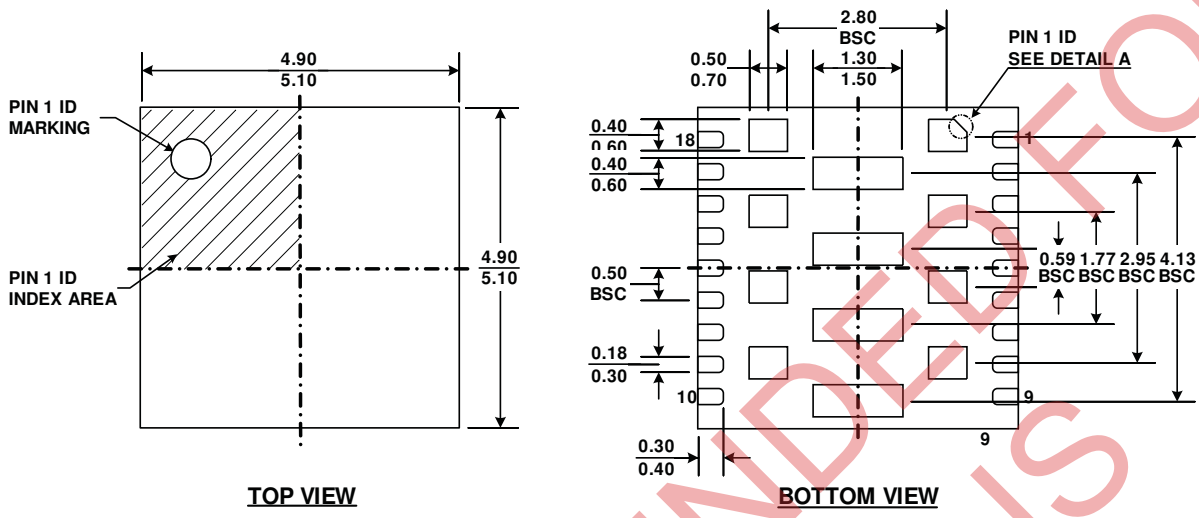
4.90
5.10

PIN 1 ID
MARKING

PIN 1 ID
INDEX AREA

4.90
5.10

TOP VIEW

2.80
BSC

0.50
0.70

1.30
1.50

PIN 1 ID
SEE DETAIL A

0.40
0.60

18

1

0.40
0.60

0.59
BSC

1.77
BSC

2.95
BSC

4.13
BSC

0.50
BSC

0.18
0.30

10

9

9

0.30
0.40

BOTTOM VIEW

NDED FO
IS